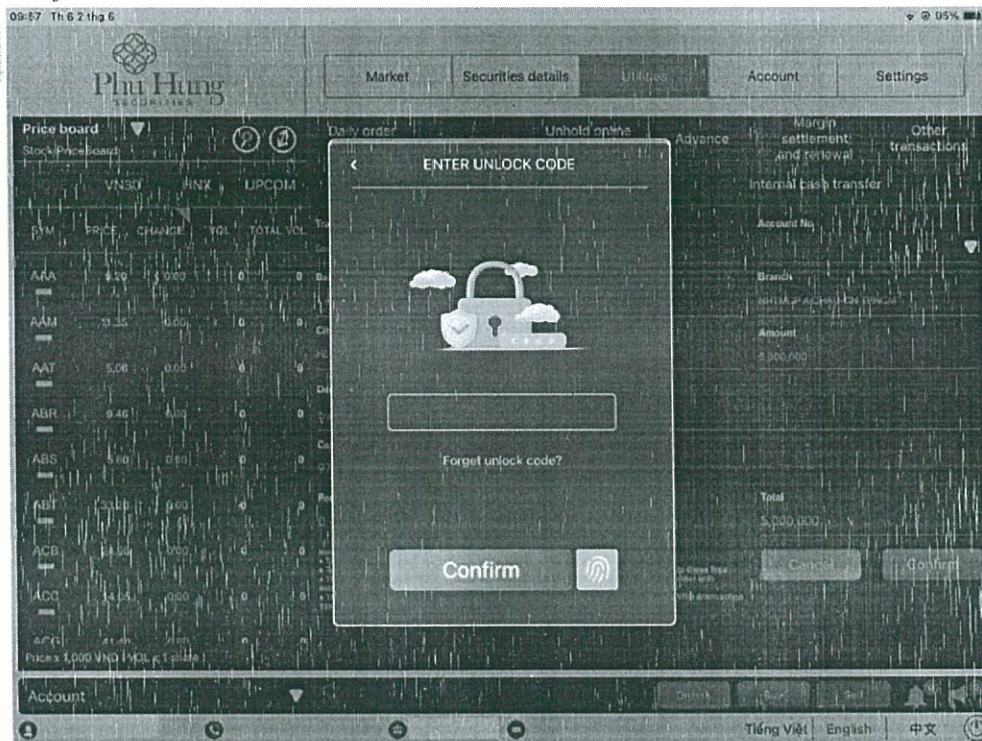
09:57 Th 6 2 thg 6

95%

Phu Hung
SECURITIES

Market
Securities details
Utilities
Account
Settings

Price board
Stock Priceboard

Daily order
Unhold online
Advance
Margin settlement and renewal
Other transactions

VN30
HNX
UPCOM

SYM
PRICE
CHANGE
TQL
TOTAL VOL

AAA 8.20 0.00 0 0
AAM 11.35 0.00 0 0
AAT 5.06 0.00 0 0
ABR 9.46 0.00 0 0
ABS 5.60 0.00 0 0
ABT 33.00 0.00 0 0
ACB 14.50 0.00 0 0
ACC 14.05 0.00 0 0
ACG 41.40 0.00 0 0

Price x 1,000 VND | VOL x 1 share

ENTER UNLOCK CODE

Forget unlock code?

Confirm

Internal cash transfer

Account No.

Branch
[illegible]

Amount
5,000,000

Total
5,000,000

Cancel
Confirm

Account

Tiếng Việt
English
中文